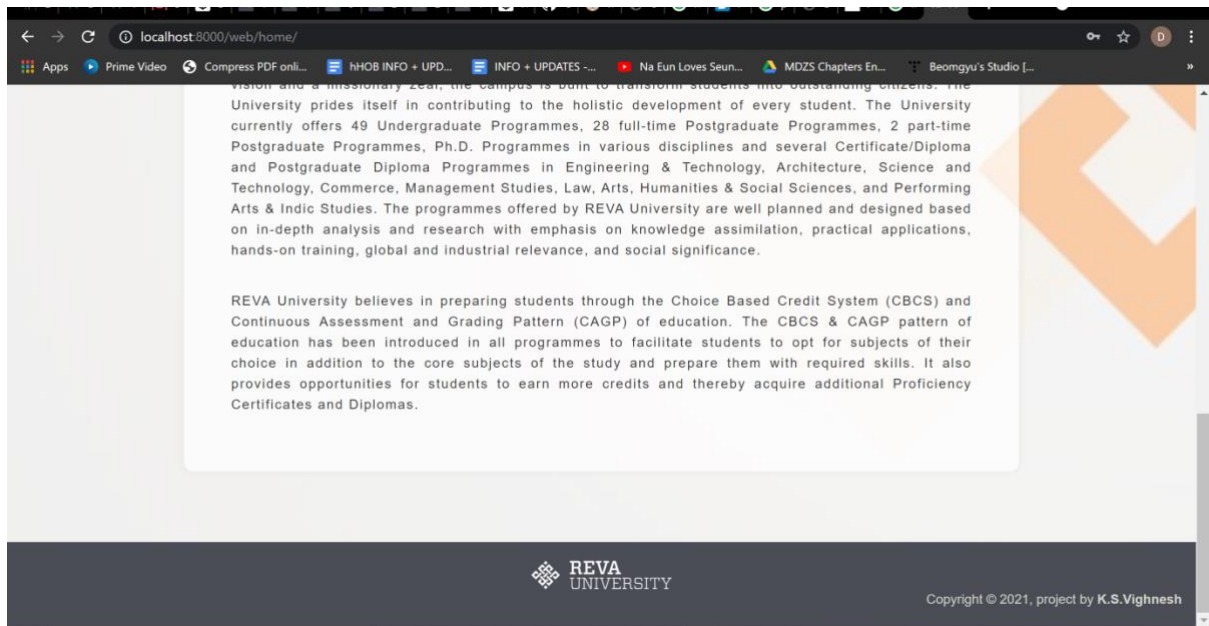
localhost:8000/web/home/

Apps Prime Video Compress PDF onli... hHOB INFO + UPD... INFO + UPDATES -... Na Eun Loves Seun... MDZS Chapters En... Beomgyu's Studio [...

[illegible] University prides itself in contributing to the holistic development of every student. The University currently offers 49 Undergraduate Programmes, 28 full-time Postgraduate Programmes, 2 part-time Postgraduate Programmes, Ph.D. Programmes in various disciplines and several Certificate/Diploma and Postgraduate Diploma Programmes in Engineering & Technology, Architecture, Science and Technology, Commerce, Management Studies, Law, Arts, Humanities & Social Sciences, and Performing Arts & Indic Studies. The programmes offered by REVA University are well planned and designed based on in-depth analysis and research with emphasis on knowledge assimilation, practical applications, hands-on training, global and industrial relevance, and social significance.

REVA University believes in preparing students through the Choice Based Credit System (CBCS) and Continuous Assessment and Grading Pattern (CAGP) of education. The CBCS & CAGP pattern of education has been introduced in all programmes to facilitate students to opt for subjects of their choice in addition to the core subjects of the study and prepare them with required skills. It also provides opportunities for students to earn more credits and thereby acquire additional Proficiency Certificates and Diplomas.

REVA UNIVERSITY

Copyright © 2021, project by K.S.Vighnesh